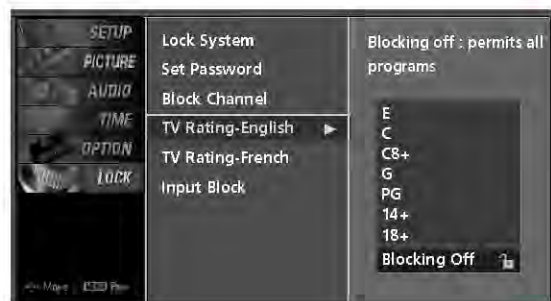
SETUP
PICTURE
AUDIO
TIME
OPTION
LOCK

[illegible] Move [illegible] Prev

Lock System
Set Password
Block Channel
TV Rating-English ►
TV Rating-French
Input Block

Blocking off : permits all programs

E
C
C8+
G
PG
14+
18+
Blocking Off